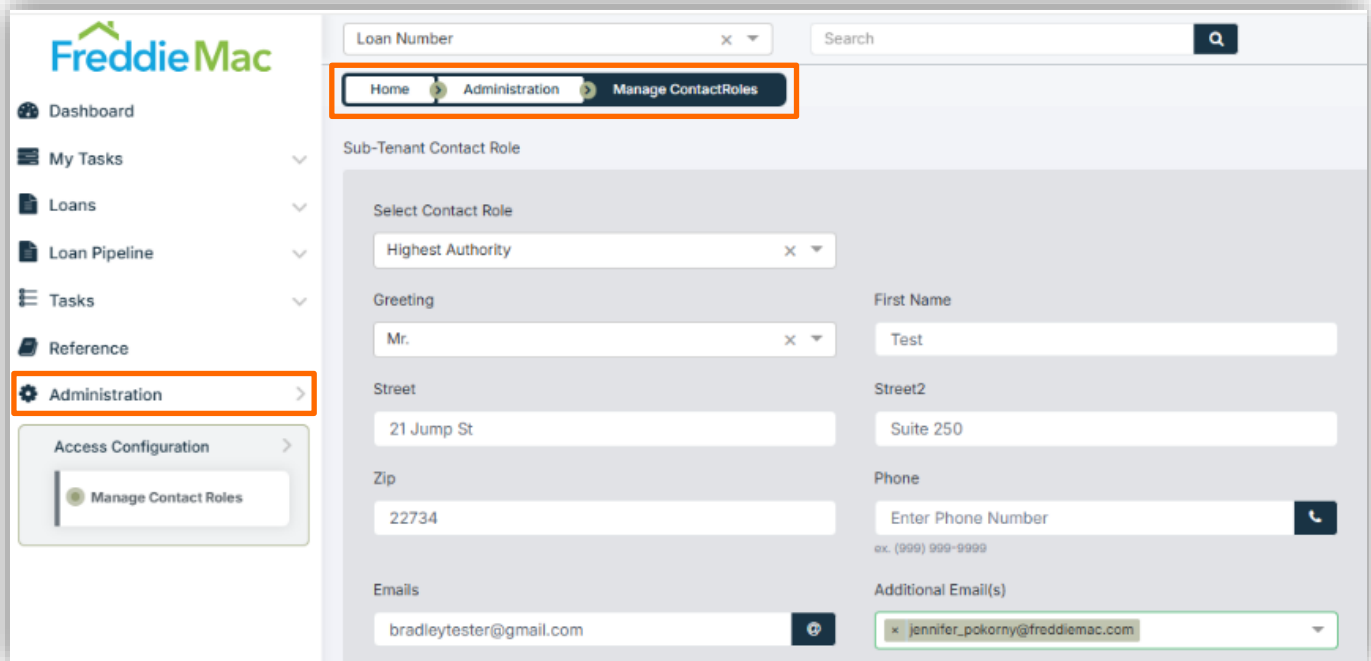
FreddieMac

Dashboard
My Tasks
Loans
Loan Pipeline
Tasks
Reference
Administration
Access Configuration
Manage Contact Roles

Loan Number
Search

Home
Administration
Manage ContactRoles

Sub-Tenant Contact Role

Select Contact Role
Highest Authority

Greeting
Mr.

First Name
Test

Street
21 Jump St

Street2
Suite 250

Zip
22734

Phone
Enter Phone Number
ex. (999) 999-9999

Emails
bradleytester@gmail.com

Additional Email(s)
× jennifer_pokorny@freddiemac.com